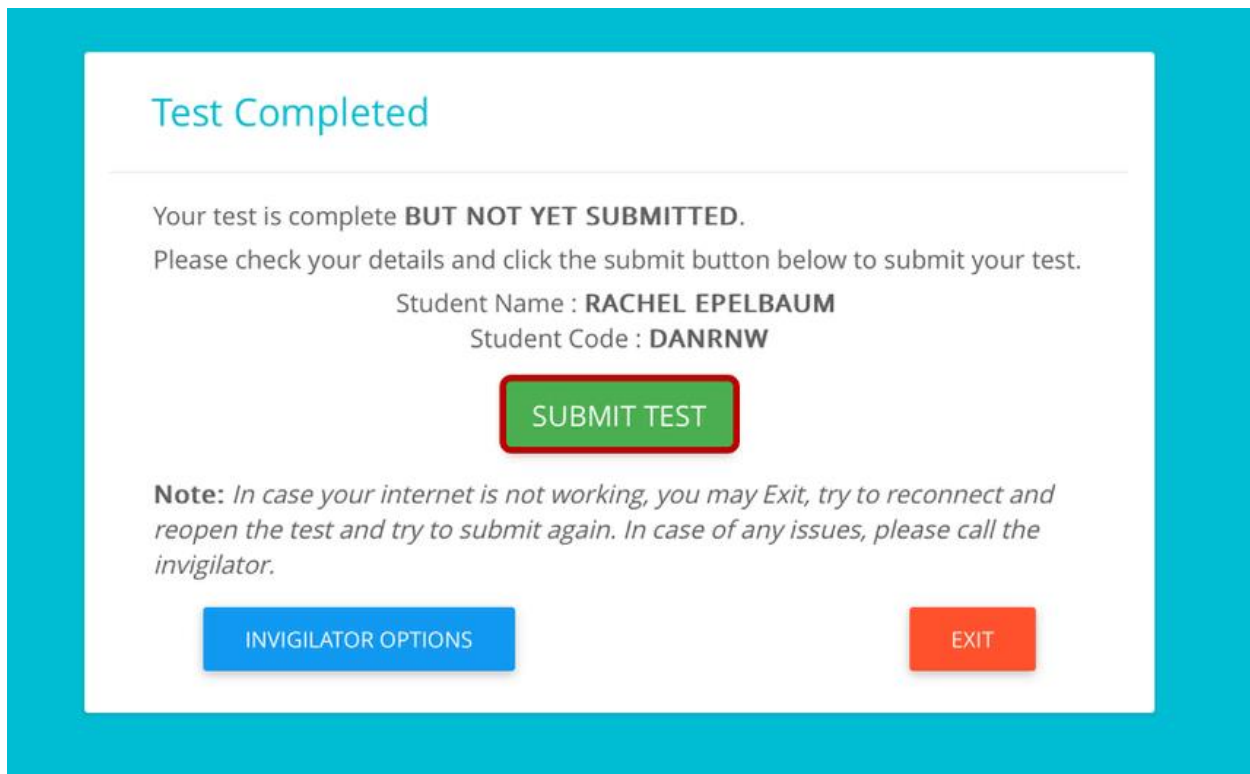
Test Completed

Your test is complete **BUT NOT YET SUBMITTED**.

Please check your details and click the submit button below to submit your test.

Student Name : **RACHEL EPELBAUM**
Student Code : **DANRNW**

SUBMIT TEST

**Note:** *In case your internet is not working, you may Exit, try to reconnect and reopen the test and try to submit again. In case of any issues, please call the invigilator.*

INVIGILATOR OPTIONS

EXIT